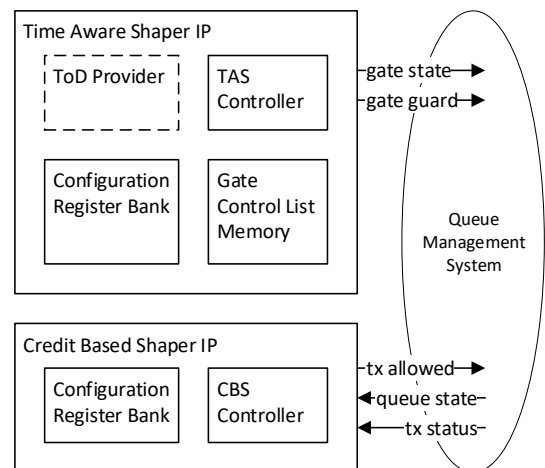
Time Aware Shaper IP

ToD Provider

TAS Controller

Configuration Register Bank

Gate Control List Memory

gate state

gate guard

Queue Management System

Credit Based Shaper IP

Configuration Register Bank

CBS Controller

tx allowed

queue state

tx status